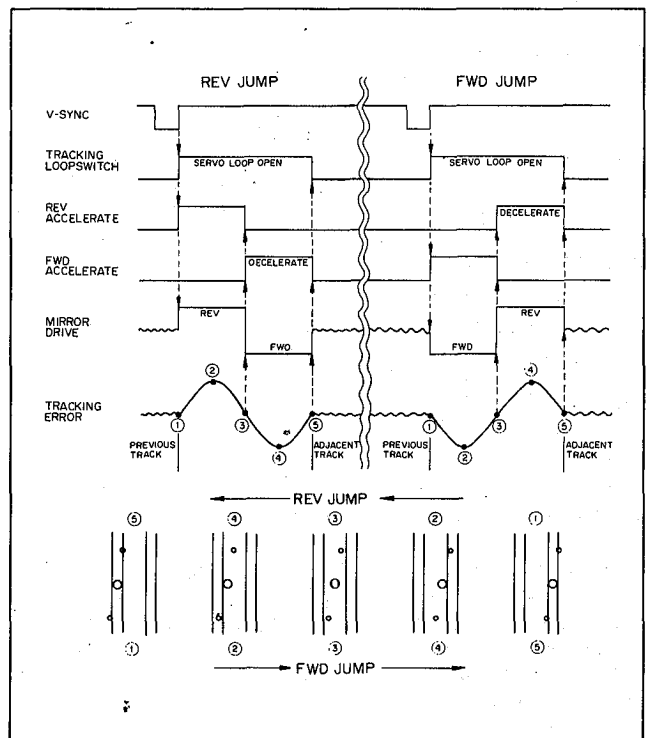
REV JUMP

FWD JUMP

V-SYNC

TRACKING LOOPSWITCH

SERVO LOOP OPEN

SERVO LOOP OPEN

REV ACCELERATE

DECELERATE

FWD ACCELERATE

OECELERATE

MIRROR DRIVE

REV

FWO

FWD

REV

TRACKING ERROR

①

②

③

④

⑤

①

②

③

④

⑤

PREVIOUS TRACK

ADJACENT TRACK

PREVIOUS TRACK

ADJACENT TRACK

REV JUMP

⑤

④

③

②

①

①

②

③

④

⑤

FWD JUMP